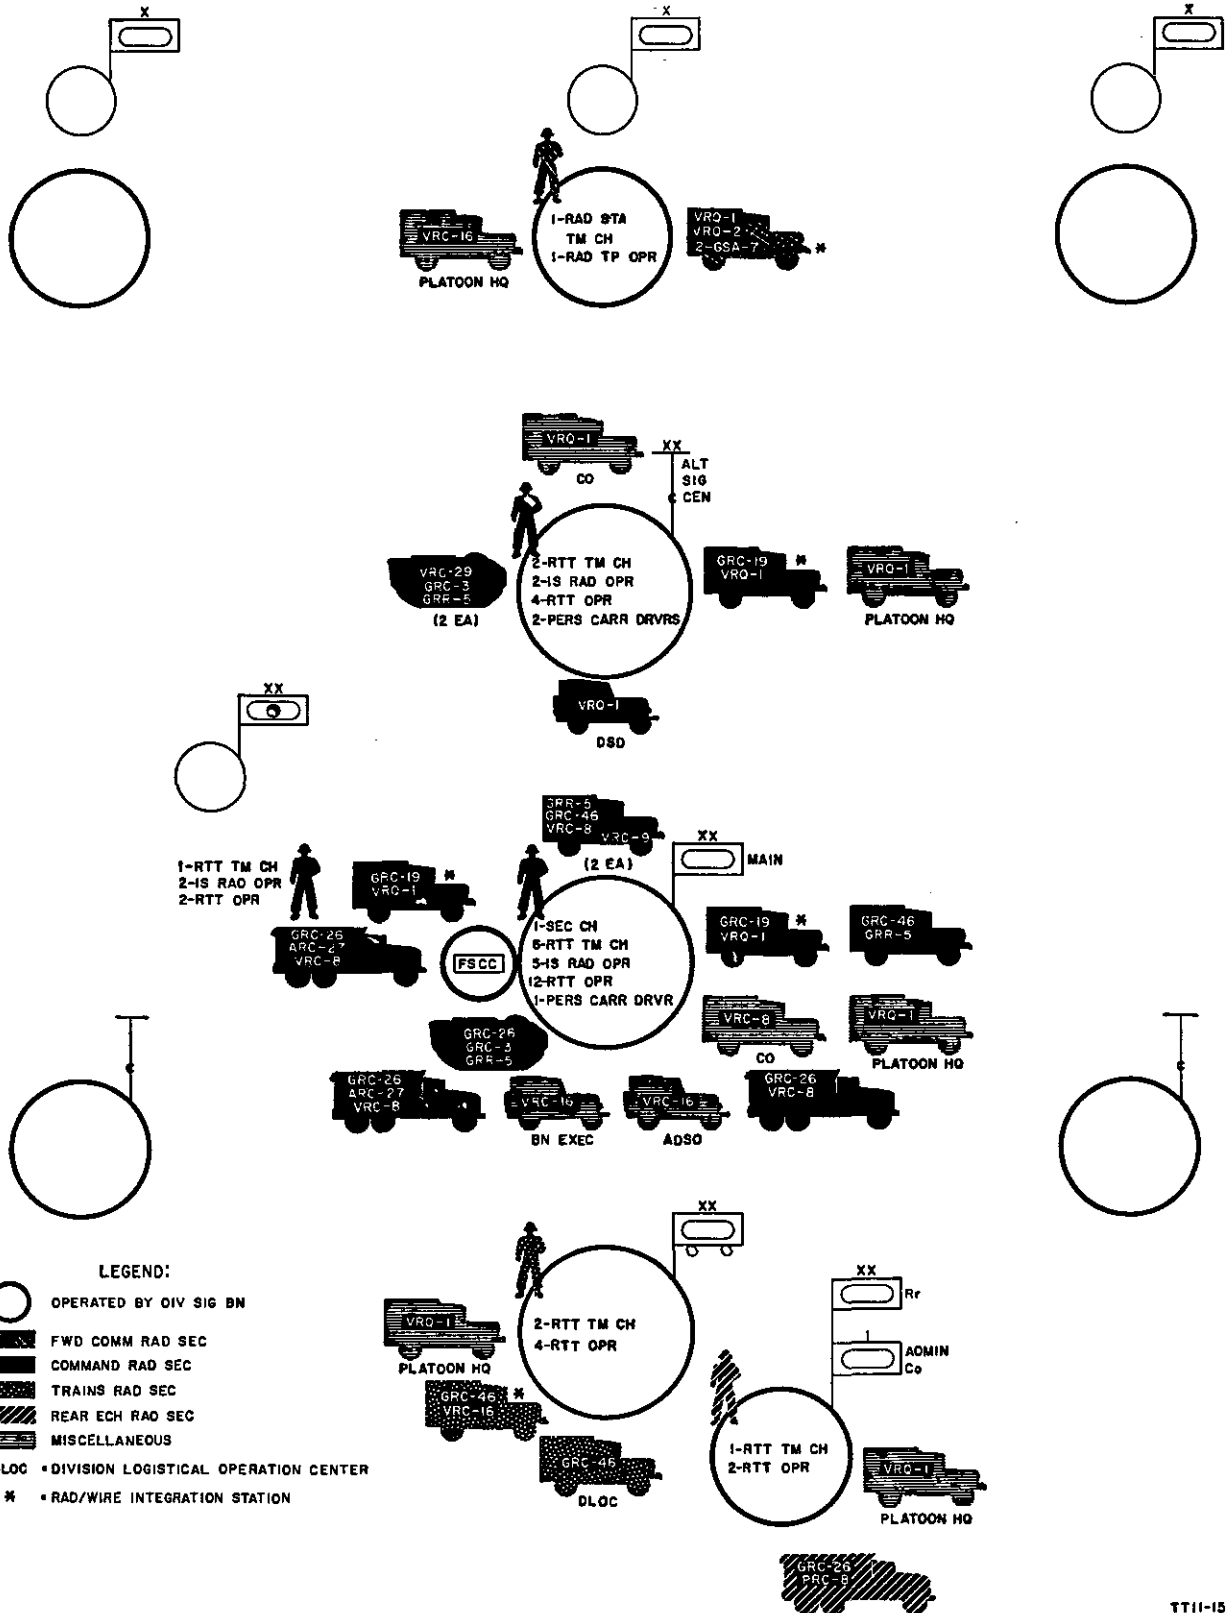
X

X

X

VRC-16

PLATOON HQ

1-RAD STA TM CH
1-RAD TP OPR

VRQ-1
VRQ-2
2-GSA-7
*

VRQ-1

CO

XX
ALT
SIG
CEN

VRC-29
GRC-3
GRR-5
(2 EA)

2-RTT TM CH
2-IS RAD OPR
4-RTT OPR
2-PERS CARR DRVRS

GRC-19
VRQ-1
*

VRQ-1

PLATOON HQ

VRQ-1

DSD

XX

GRR-5
GRC-46
VRC-8
VRC-9
(2 EA)

XX
MAIN

1-RTT TM CH
2-IS RAD OPR
2-RTT OPR

GRC-19
VRQ-1
*

GRC-26
ARC-27
VRC-8

FSCC

1-SEC CH
6-RTT TM CH
5-IS RAD OPR
12-RTT OPR
1-PERS CARR DRVR

GRC-19
VRQ-1
*

GRC-46
GRR-5

VRC-8

CO

VRQ-1

PLATOON HQ

GRC-26
GRC-3
GRR-5

GRC-26
ARC-27
VRC-8

VRC-16

BN EXEC

VRC-16

ADSO

GRC-26
VRC-8

XX

LEGEND:
OPERATED BY DIV SIG BN
FWD COMM RAD SEC
COMMAND RAD SEC
TRAINS RAD SEC
REAR ECH RAD SEC
MISCELLANEOUS
DLOC • DIVISION LOGISTICAL OPERATION CENTER
* • RAD/WIRE INTEGRATION STATION

VRQ-1

PLATOON HQ

2-RTT TM CH
4-RTT OPR

GRC-46
VRC-16
*

GRC-46

DLOC

XX
Rr

I
ADMIN
Co

1-RTT TM CH
2-RTT OPR

VRQ-1

PLATOON HQ

GRC-26
PRC-8

TT11-15